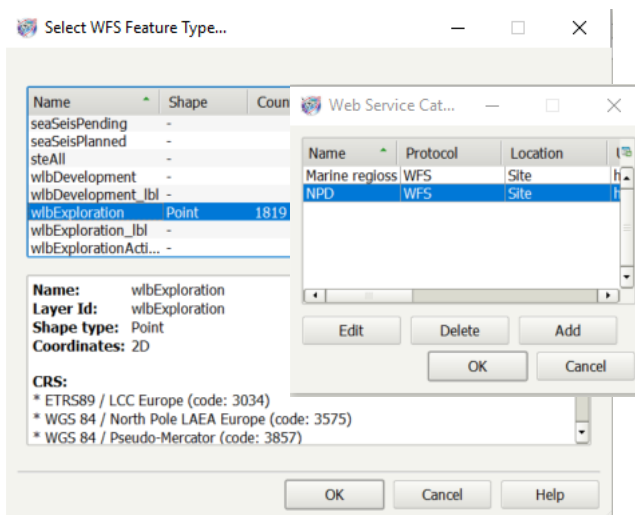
Select WFS Feature Type...

| Name | Shape | Coun |
|---|---|---|
| seaSeisPending | - | |
| seaSeisPlanned | - | |
| steAll | - | |
| wlbDevelopment | - | |
| wlbDevelopment_lbl | - | |
| wlbExploration | Point | 1819 |
| wlbExploration_lbl | - | |
| wlbExplorationActi... | - | |

Name: wlbExploration
Layer Id: wlbExploration
Shape type: Point
Coordinates: 2D

CRS:
* ETRS89 / LCC Europe (code: 3034)
* WGS 84 / North Pole LAEA Europe (code: 3575)
* WGS 84 / Pseudo-Mercator (code: 3857)

OK Cancel Help

Web Service Cat...

| Name | Protocol | Location | l |
|---|---|---|---|
| Marine regioss | WFS | Site | h |
| NPD | WFS | Site | h |

Edit Delete Add

OK Cancel